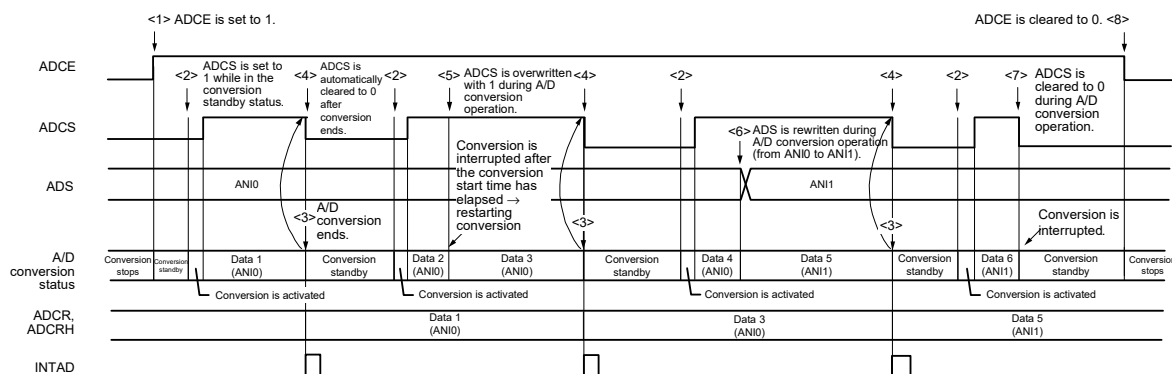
<1> ADCE is set to 1.

ADCE is cleared to 0. <8>

ADCE

<2> ADCS is set to 1 while in the conversion standby status.

<4> ADCS is automatically cleared to 0 after conversion ends.

<2>

<5> ADCS is overwritten with 1 during A/D conversion operation.

<4>

<2>

<4>

<2>

<7> ADCS is cleared to 0 during A/D conversion operation.

ADCS

Conversion is interrupted after the conversion start time has elapsed → restarting conversion

<6> ADS is rewritten during A/D conversion operation (from ANI0 to ANI1).

ADS

ANI0

ANI1

<3> A/D conversion ends.

<3>

<3>

Conversion is interrupted.

A/D conversion status

| Conversion stops | Conversion standby | Data 1 (ANI0) | Conversion standby | Data 2 (ANI0) | Data 3 (ANI0) | Conversion standby | Data 4 (ANI0) | Data 5 (ANI1) | Conversion standby | Data 6 (ANI1) | Conversion standby | Conversion stops |
|---|---|---|---|---|---|---|---|---|---|---|---|---|

Conversion is activated

Conversion is activated

Conversion is activated

Conversion is activated

ADCR, ADCRH

Data 1 (ANI0)

Data 3 (ANI0)

Data 5 (ANI1)

INTAD